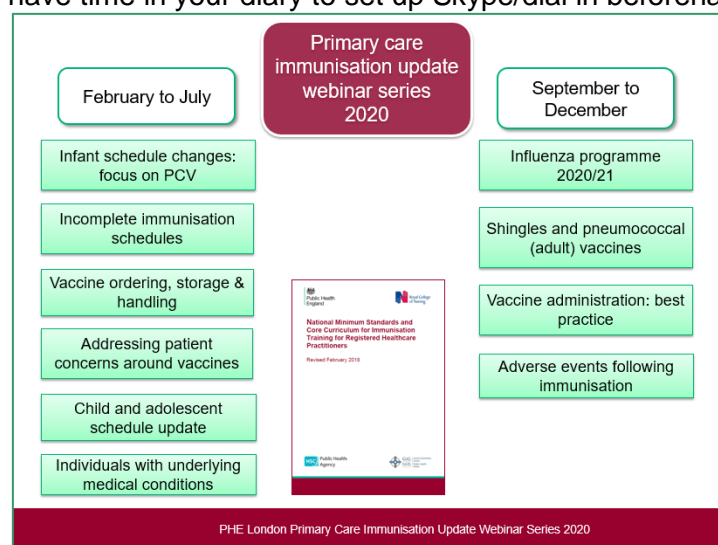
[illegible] have time in your diary to set up Skype/dial in beforehand

Primary care immunisation update webinar series 2020

February to July

Infant schedule changes: focus on PCV

Incomplete immunisation schedules

Vaccine ordering, storage & handling

Addressing patient concerns around vaccines

Child and adolescent schedule update

Individuals with underlying medical conditions

Public Health England

Royal College of Nursing

National Minimum Standards and Core Curriculum for Immunisation Training for Registered Healthcare Practitioners

Revised February 2018

Public Health Agency

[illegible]

September to December

Influenza programme 2020/21

Shingles and pneumococcal (adult) vaccines

Vaccine administration: best practice

Adverse events following immunisation

PHE London Primary Care Immunisation Update Webinar Series 2020